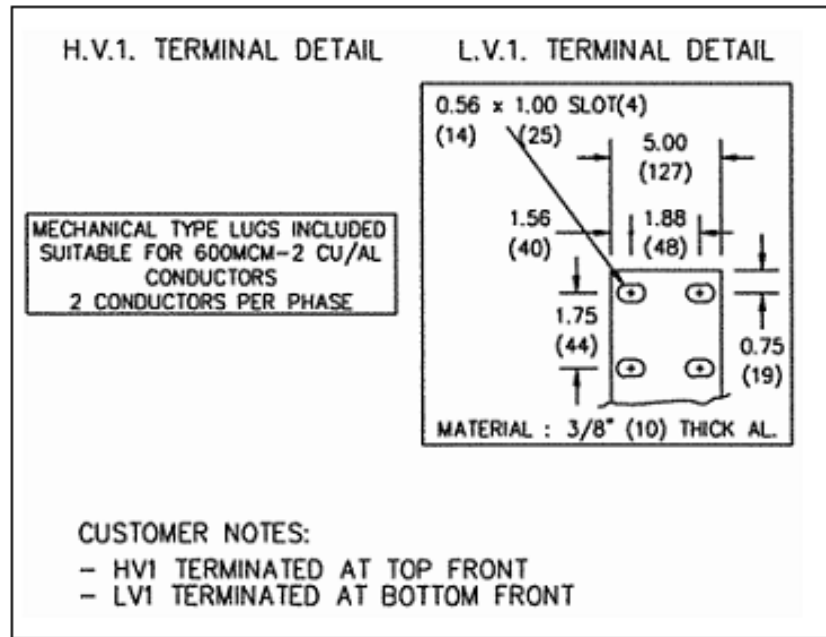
H.V.1. TERMINAL DETAIL

L.V.1. TERMINAL DETAIL

MECHANICAL TYPE LUGS INCLUDED SUITABLE FOR 600MCM-2 CU/AL CONDUCTORS 2 CONDUCTORS PER PHASE

0.56 x 1.00 SLOT(4)
(14) (25)

5.00
(127)

1.56
(40)

1.88
(48)

1.75
(44)

0.75
(19)

MATERIAL : 3/8" (10) THICK AL.

CUSTOMER NOTES:
- HV1 TERMINATED AT TOP FRONT
- LV1 TERMINATED AT BOTTOM FRONT